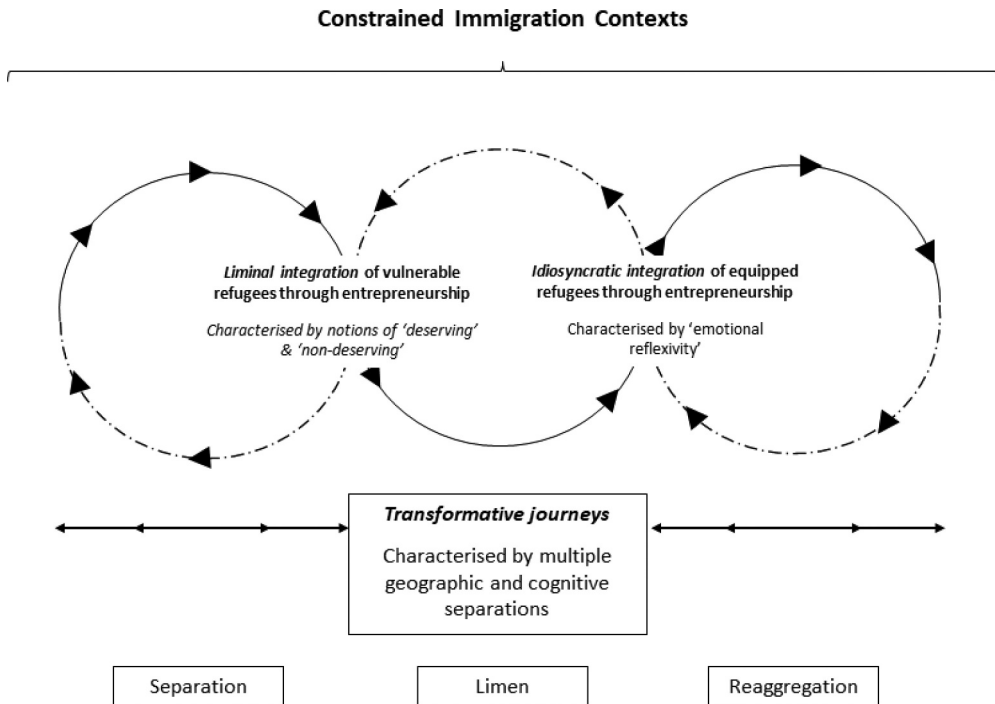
Constrained Immigration Contexts

*Liminal integration* of vulnerable refugees through entrepreneurship

*Characterised by notions of 'deserving' & 'non-deserving'*

*Idiosyncratic integration* of equipped refugees through entrepreneurship

Characterised by 'emotional reflexivity'

*Transformative journeys*

Characterised by multiple geographic and cognitive separations

Separation

Limen

Reaggregation